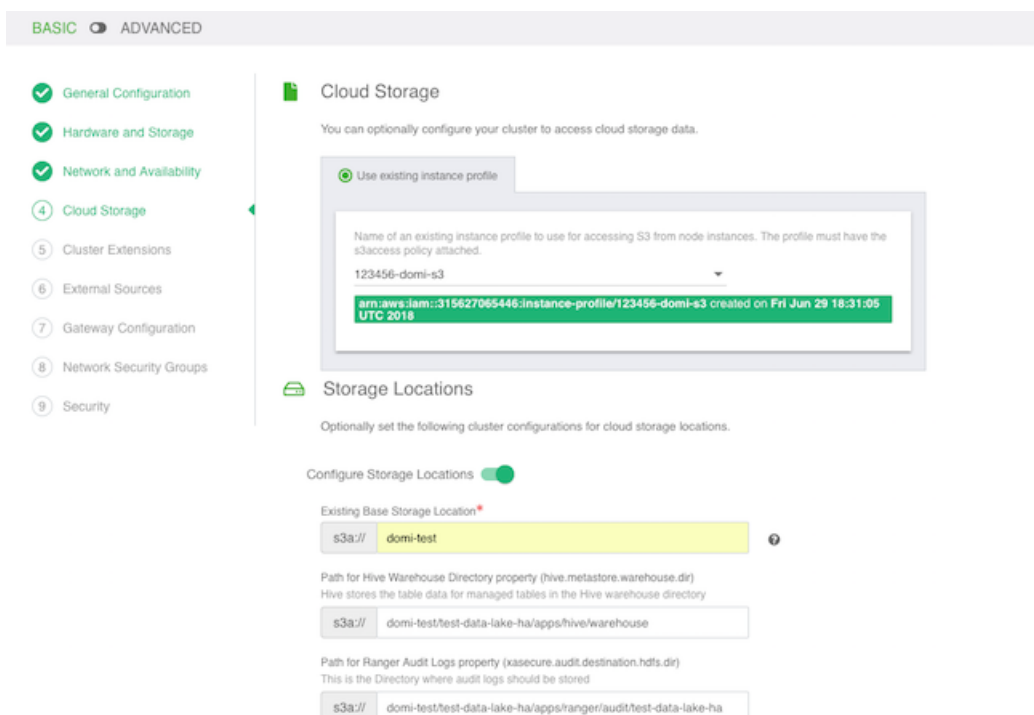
BASIC ADVANCED

General Configuration
Hardware and Storage
Network and Availability
4 Cloud Storage
5 Cluster Extensions
6 External Sources
7 Gateway Configuration
8 Network Security Groups
9 Security

Cloud Storage

You can optionally configure your cluster to access cloud storage data.

Use existing instance profile

Name of an existing instance profile to use for accessing S3 from node instances. The profile must have the s3access policy attached.

123456-domi-s3

arn:aws:iam::315627065446:instance-profile/123456-domi-s3 created on Fri Jun 29 18:31:05 UTC 2018

Storage Locations

Optionally set the following cluster configurations for cloud storage locations.

Configure Storage Locations

Existing Base Storage Location*

s3a:// domi-test

Path for Hive Warehouse Directory property (hive.metastore.warehouse.dir)
Hive stores the table data for managed tables in the Hive warehouse directory

s3a:// domi-test/test-data-lake-ha/apps/hive/warehouse

Path for Ranger Audit Logs property (xasecure.audit.destination.hdfs.dir)
This is the Directory where audit logs should be stored

s3a:// domi-test/test-data-lake-ha/apps/ranger/audit/test-data-lake-ha